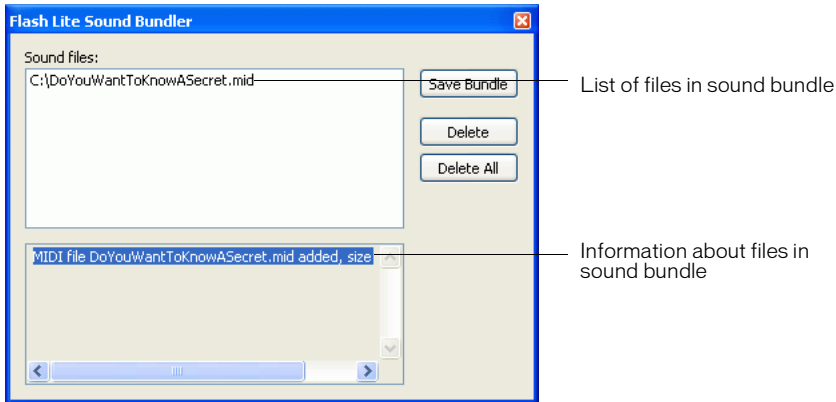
Flash Lite Sound Bundler

Sound files:

C:\DoYouWantToKnowASecret.mid

Save Bundle

Delete

Delete All

MIDI file DoYouWantToKnowASecret.mid added, size

List of files in sound bundle

Information about files in sound bundle